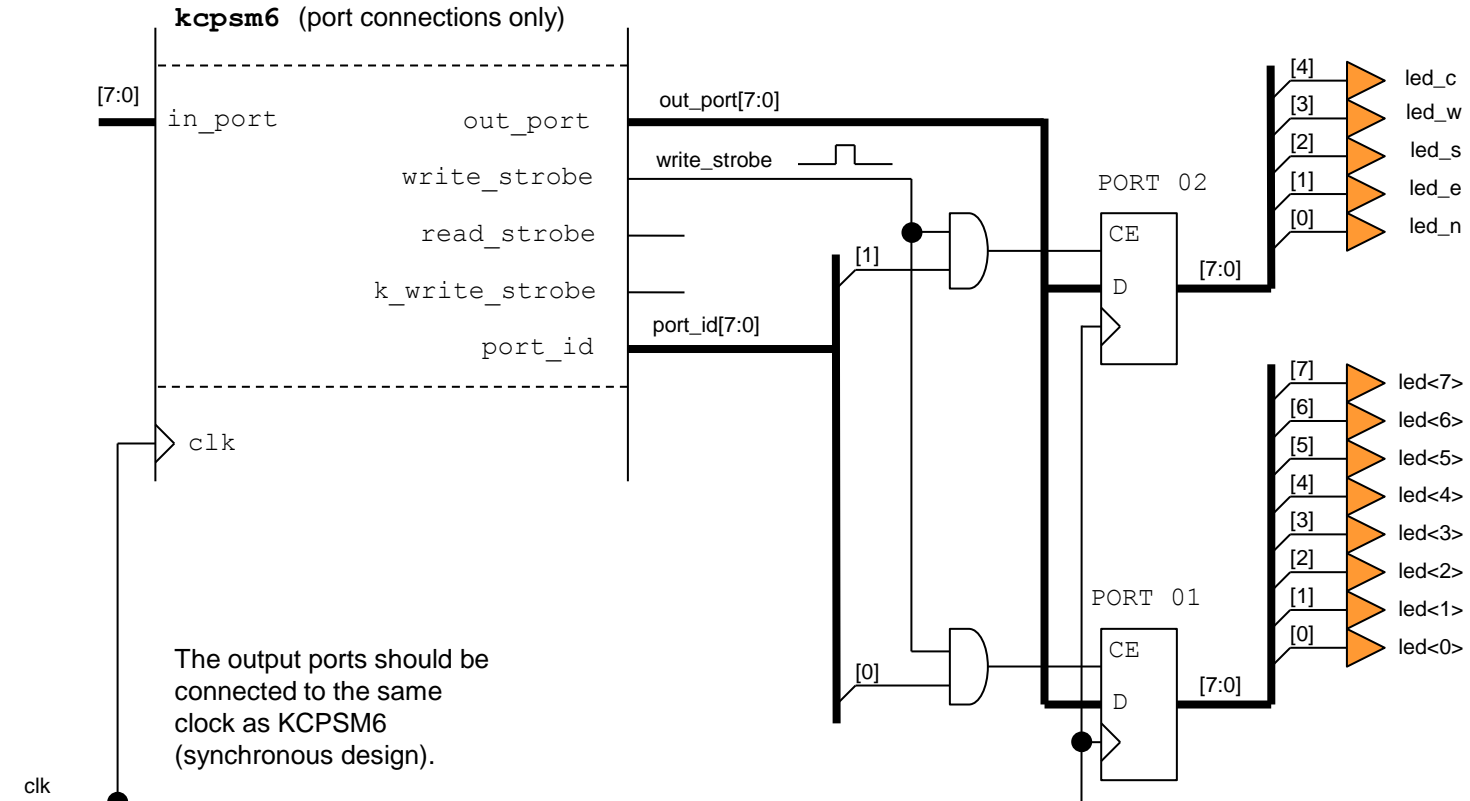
kcpsm6 (port connections only)

[7:0]

in_port

out_port

write_strobe

read_strobe

k_write_strobe

port_id

clk

out_port[7:0]

write_strobe

port_id[7:0]

[1]

[0]

PORT 02

CE

D

[7:0]

[4]
[3]
[2]
[1]
[0]

led_c
led_w
led_s
led_e
led_n

PORT 01

CE

D

[7:0]

[7]
[6]
[5]
[4]
[3]
[2]
[1]
[0]

led<7>
led<6>
led<5>
led<4>
led<3>
led<2>
led<1>
led<0>

The output ports should be connected to the same clock as KCPSM6 (synchronous design).

clk